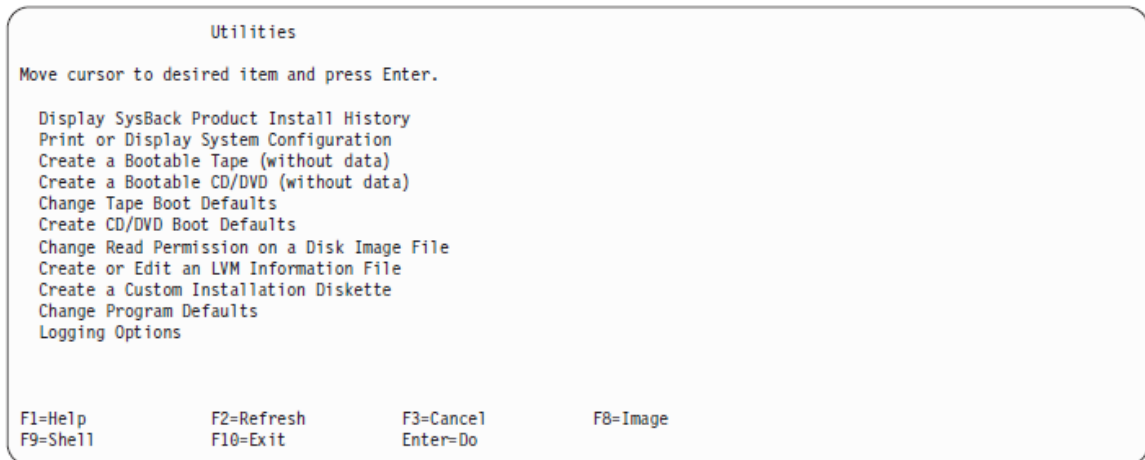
Utilities

Move cursor to desired item and press Enter.

Display SysBack Product Install History
Print or Display System Configuration
Create a Bootable Tape (without data)
Create a Bootable CD/DVD (without data)
Change Tape Boot Defaults
Create CD/DVD Boot Defaults
Change Read Permission on a Disk Image File
Create or Edit an LVM Information File
Create a Custom Installation Diskette
Change Program Defaults
Logging Options

F1=Help F2=Refresh F3=Cancel F8=Image
F9=Shell F10=Exit Enter=Do